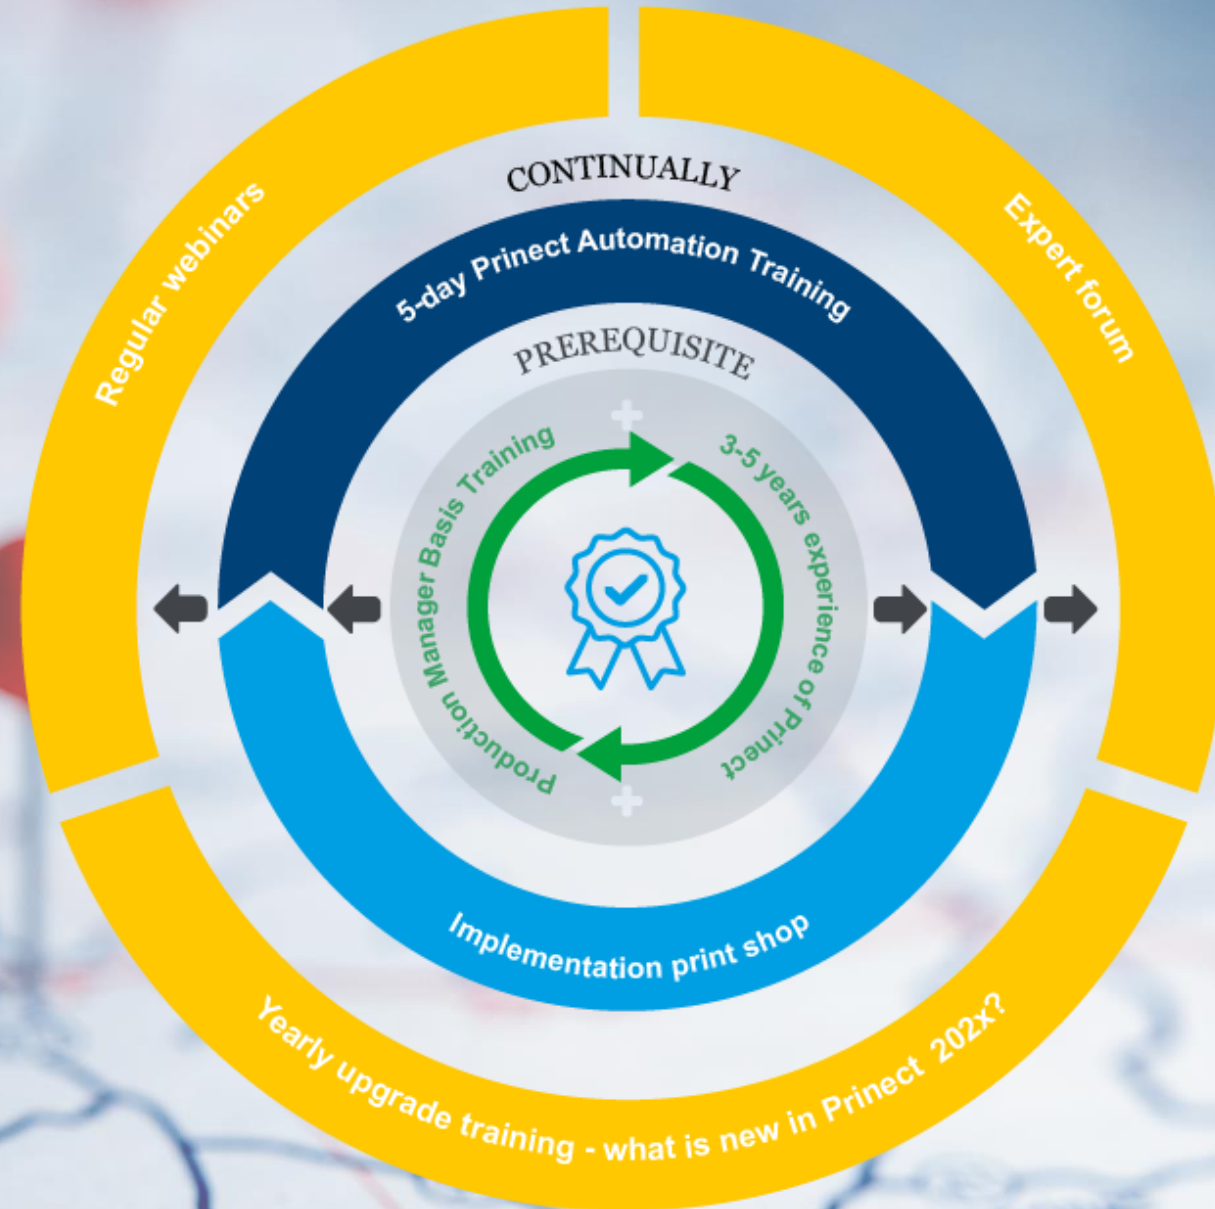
CONTINUALLY

Regular webinars

Expert forum

5-day Prinect Automation Training

PREREQUISITE

Production Manager Basis Training

3-5 years experience of Prinect

Implementation print shop

Yearly upgrade training - what is new in Prinect 202x?